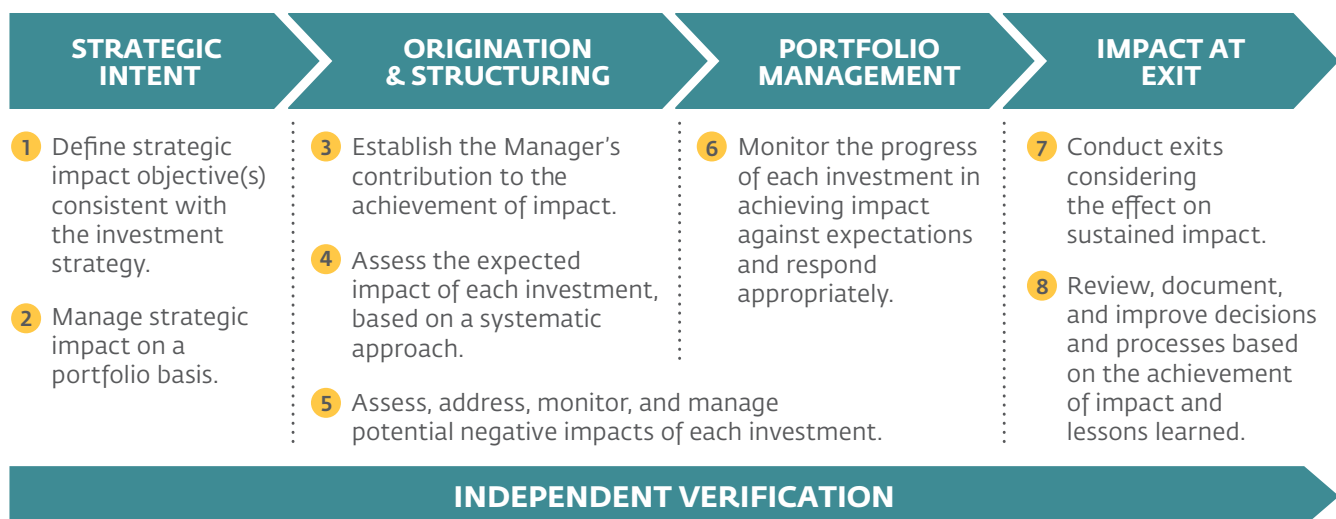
STRATEGIC INTENT

ORIGINATION & STRUCTURING

PORTFOLIO MANAGEMENT

IMPACT AT EXIT

1 Define strategic impact objective(s) consistent with the investment strategy.

2 Manage strategic impact on a portfolio basis.

3 Establish the Manager's contribution to the achievement of impact.

4 Assess the expected impact of each investment, based on a systematic approach.

5 Assess, address, monitor, and manage potential negative impacts of each investment.

6 Monitor the progress of each investment in achieving impact against expectations and respond appropriately.

7 Conduct exits considering the effect on sustained impact.

8 Review, document, and improve decisions and processes based on the achievement of impact and lessons learned.

INDEPENDENT VERIFICATION